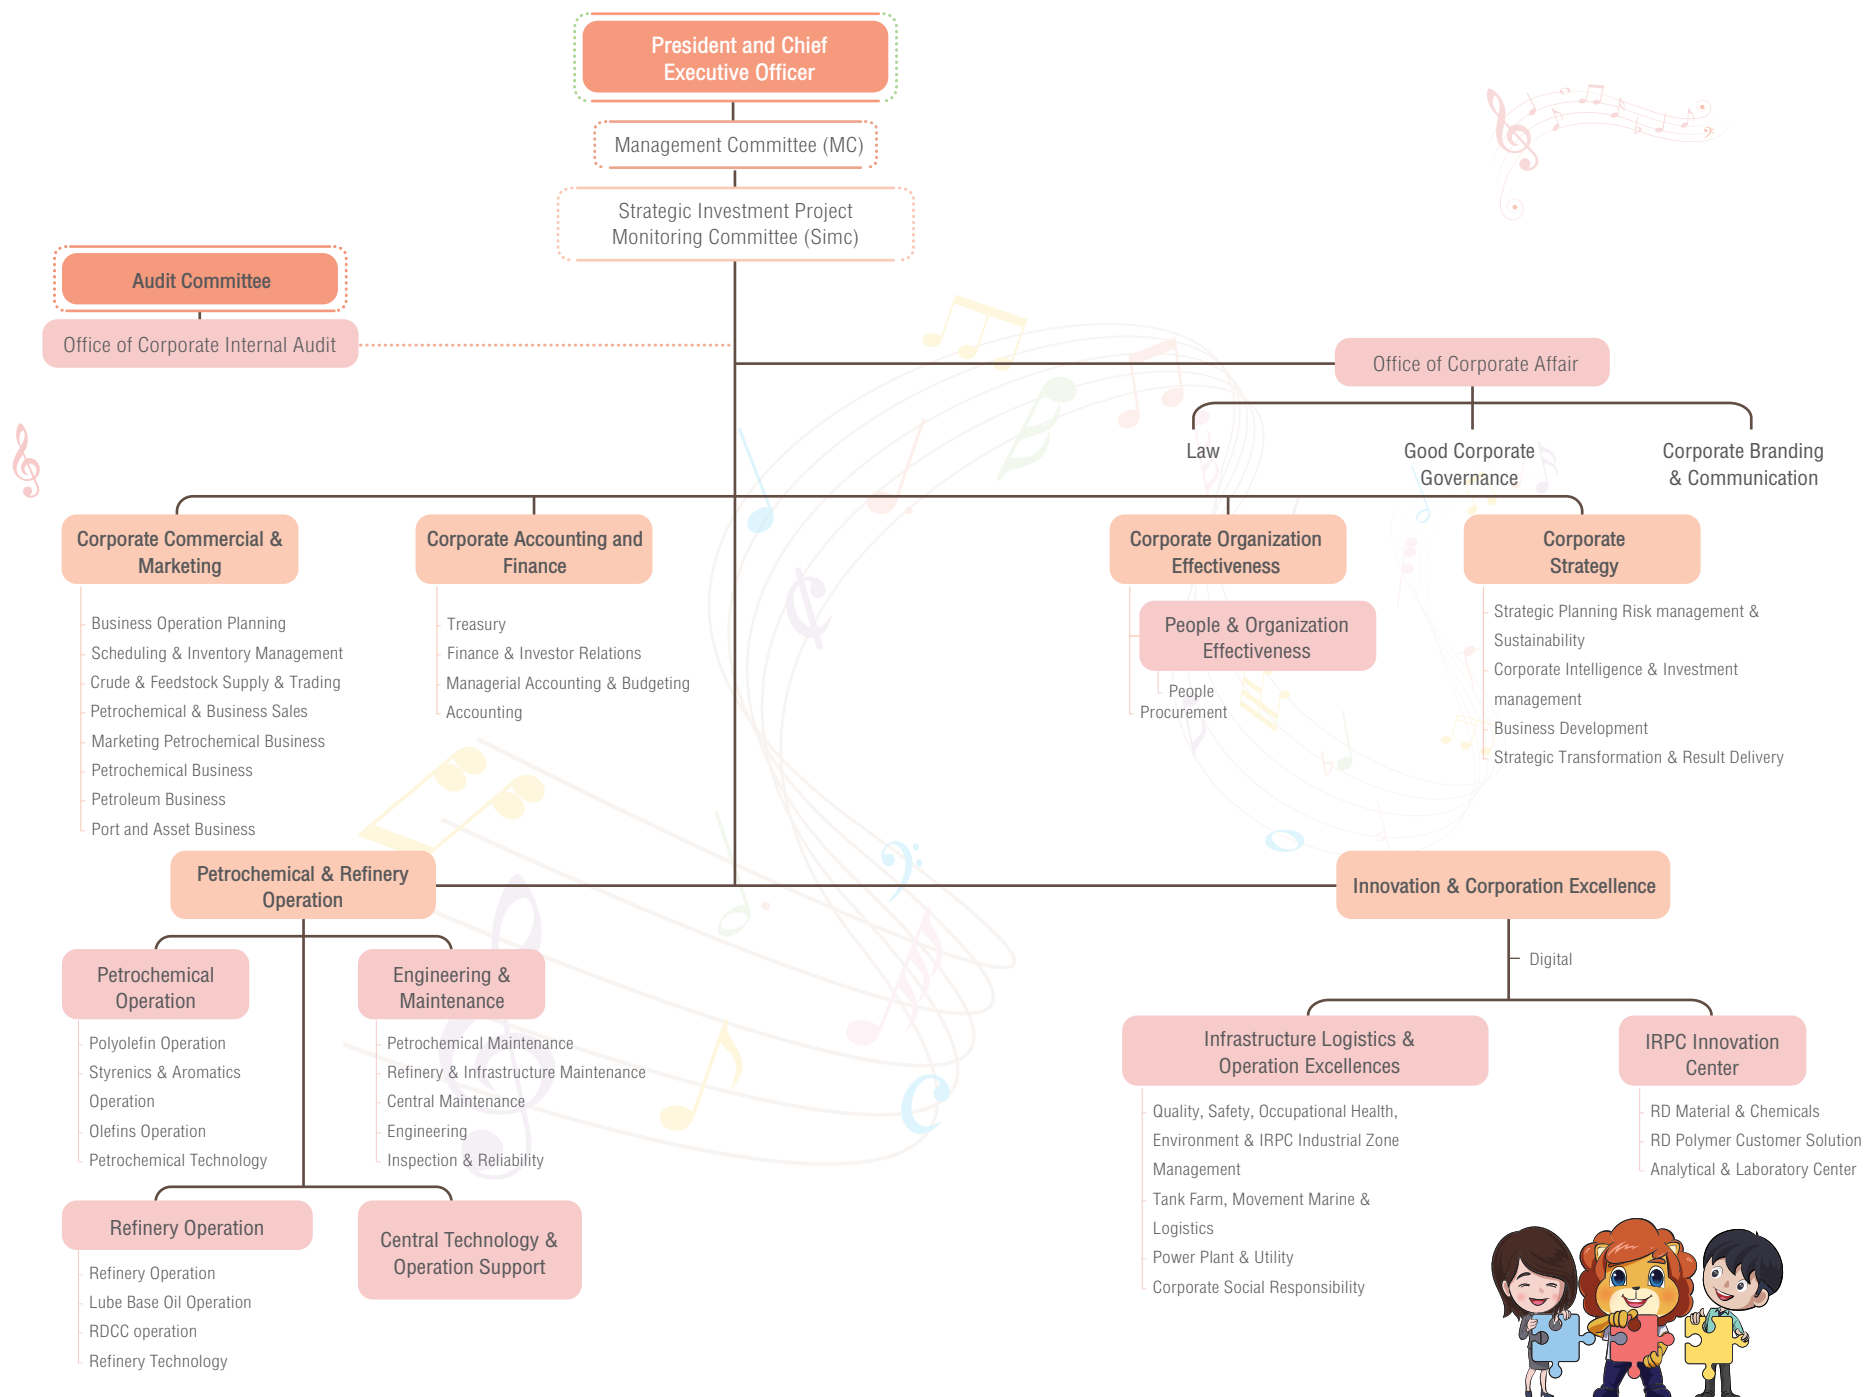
President and Chief Executive Officer

Management Committee (MC)

Strategic Investment Project Monitoring Committee (Simc)

Audit Committee

Office of Corporate Internal Audit

Office of Corporate Affair

Law

Good Corporate Governance

Corporate Branding & Communication

Corporate Commercial & Marketing

Business Operation Planning
Scheduling & Inventory Management
Crude & Feedstock Supply & Trading
Petrochemical & Business Sales
Marketing Petrochemical Business
Petrochemical Business
Petroleum Business
Port and Asset Business

Corporate Accounting and Finance

Treasury
Finance & Investor Relations
Managerial Accounting & Budgeting
Accounting

Corporate Organization Effectiveness

People & Organization Effectiveness

People
Procurement

Corporate Strategy

Strategic Planning Risk management & Sustainability
Corporate Intelligence & Investment management
Business Development
Strategic Transformation & Result Delivery

Petrochemical & Refinery Operation

Innovation & Corporation Excellence

Digital

Petrochemical Operation

Polyolefin Operation
Styrenics & Aromatics Operation
Olefins Operation
Petrochemical Technology

Engineering & Maintenance

Petrochemical Maintenance
Refinery & Infrastructure Maintenance
Central Maintenance
Engineering
Inspection & Reliability

Refinery Operation

Refinery Operation
Lube Base Oil Operation
RDCC operation
Refinery Technology

Central Technology & Operation Support

Infrastructure Logistics & Operation Excellences

Quality, Safety, Occupational Health, Environment & IRPC Industrial Zone Management
Tank Farm, Movement Marine & Logistics
Power Plant & Utility
Corporate Social Responsibility

IRPC Innovation Center

RD Material & Chemicals
RD Polymer Customer Solution
Analytical & Laboratory Center